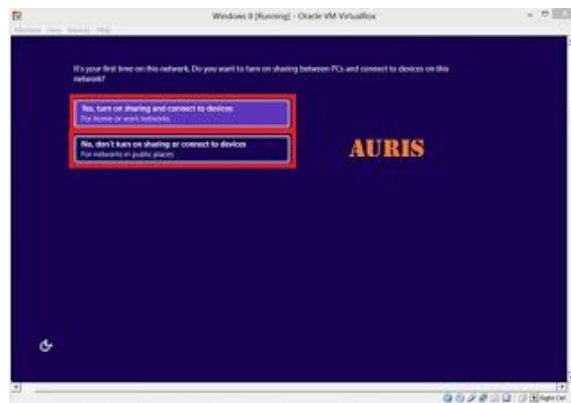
Windows 8 [Running] - Oracle VM VirtualBox

Machine View Devices Help

It's your first time on this network. Do you want to turn on sharing between PCs and connect to devices on this network?

Yes, turn on sharing and connect to devices
For home or work networks

No, don't turn on sharing or connect to devices
For networks in public places

AURIS

Right Ctrl